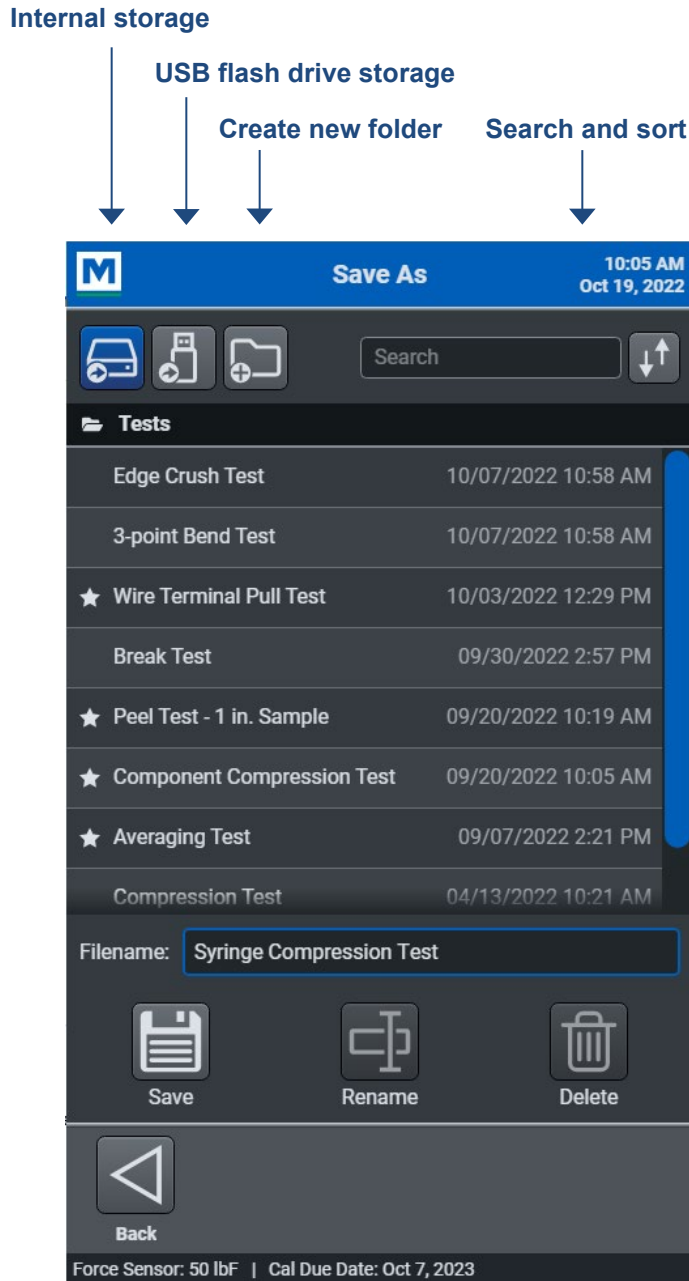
Internal storage

USB flash drive storage

Create new folder

Search and sort

M

Save As

10:05 AM
Oct 19, 2022

Search

Tests

| | |
|---|---|
| Edge Crush Test | 10/07/2022 10:58 AM |
| 3-point Bend Test | 10/07/2022 10:58 AM |
| ★ Wire Terminal Pull Test | 10/03/2022 12:29 PM |
| Break Test | 09/30/2022 2:57 PM |
| ★ Peel Test - 1 in. Sample | 09/20/2022 10:19 AM |
| ★ Component Compression Test | 09/20/2022 10:05 AM |
| ★ Averaging Test | 09/07/2022 2:21 PM |
| Compression Test | 04/13/2022 10:21 AM |

Filename: Syringe Compression Test

Save

Rename

Delete

Back

Force Sensor: 50 lbF | Cal Due Date: Oct 7, 2023